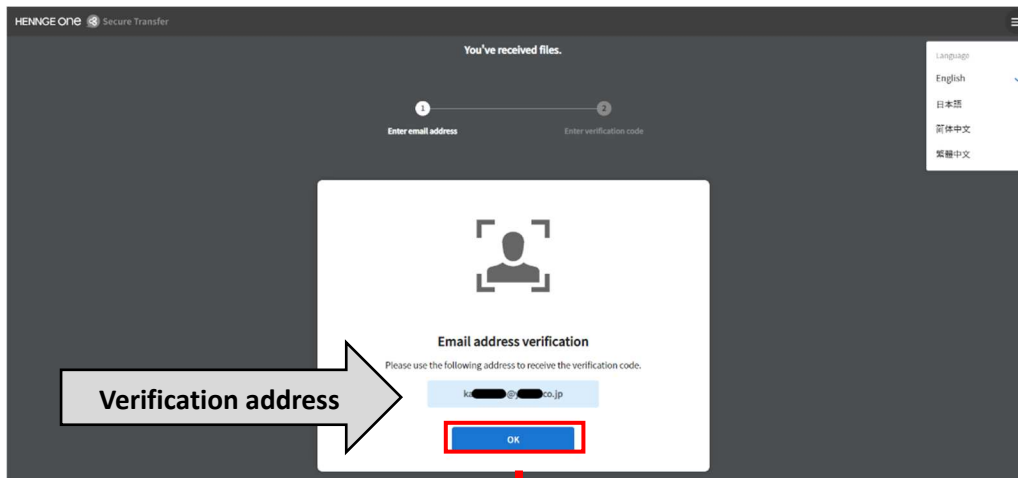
HENNGE One Secure Transfer

You've received files.

1 Enter email address

2 Enter verification code

Language
English
日本語
简体中文
繁體中文

Email address verification

Please use the following address to receive the verification code.

ka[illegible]@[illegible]co.jp

OK

Verification address